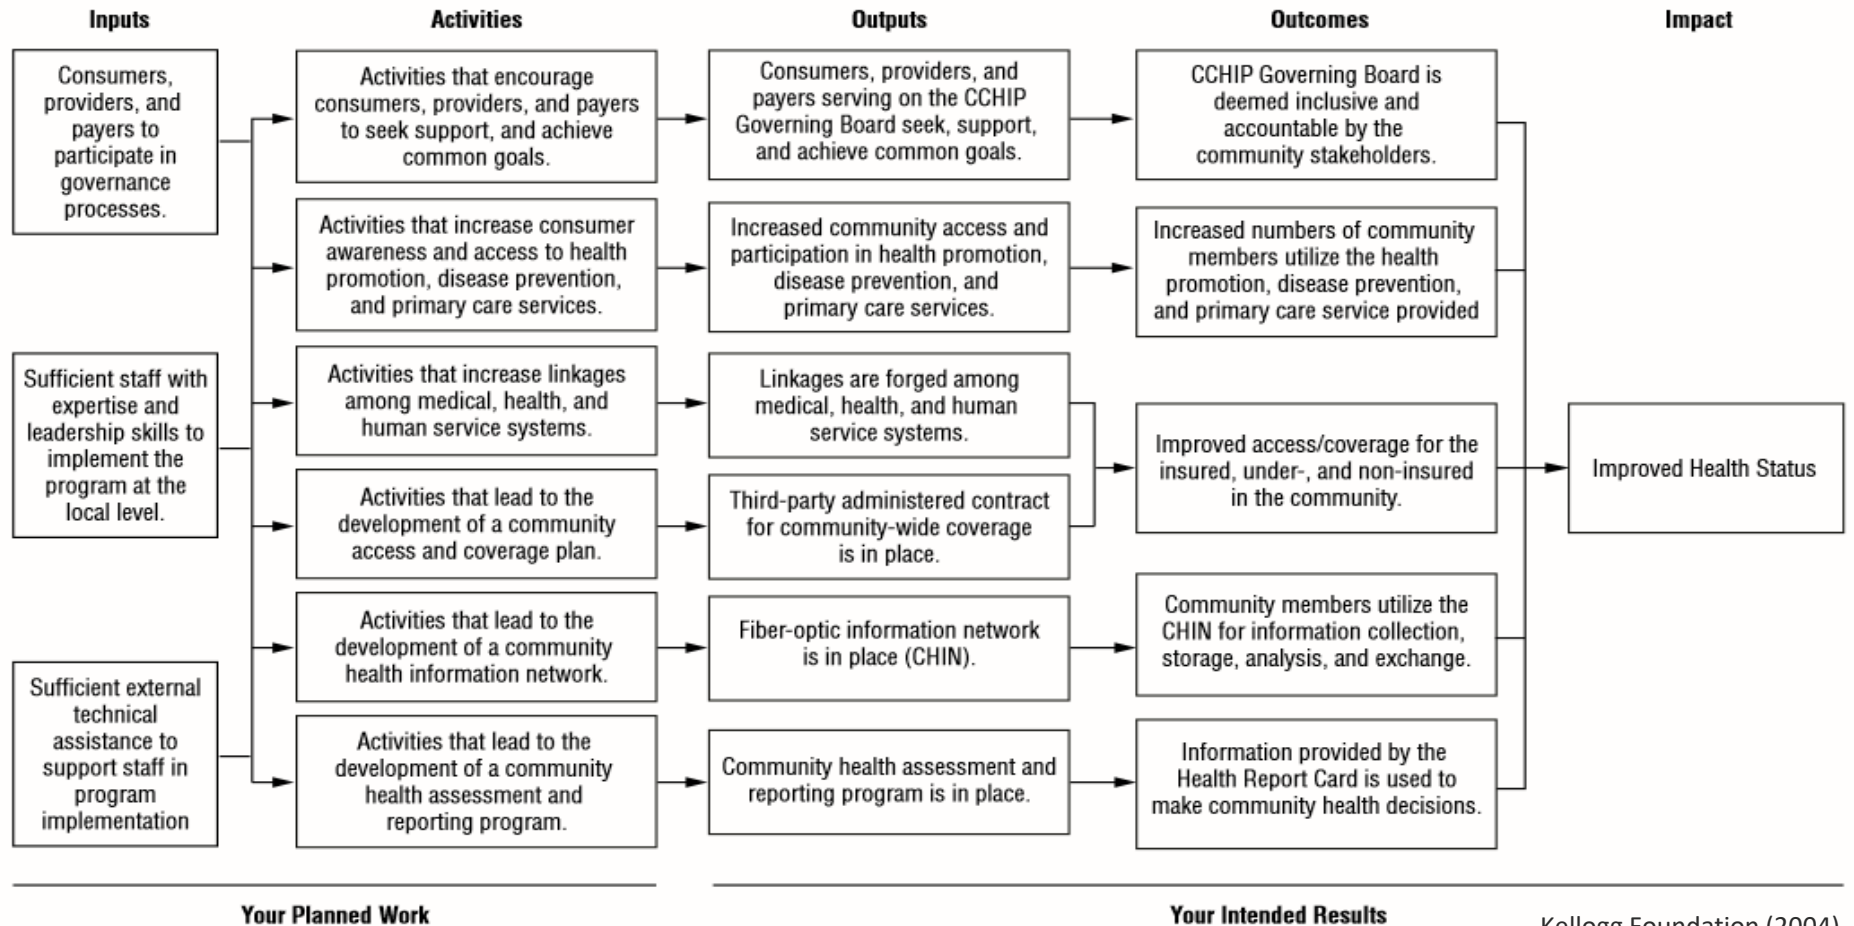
Inputs

Activities

Outputs

Outcomes

Impact

Consumers, providers, and payers to participate in governance processes.

Sufficient staff with expertise and leadership skills to implement the program at the local level.

Sufficient external technical assistance to support staff in program implementation

Activities that encourage consumers, providers, and payers to seek support, and achieve common goals.

Activities that increase consumer awareness and access to health promotion, disease prevention, and primary care services.

Activities that increase linkages among medical, health, and human service systems.

Activities that lead to the development of a community access and coverage plan.

Activities that lead to the development of a community health information network.

Activities that lead to the development of a community health assessment and reporting program.

Consumers, providers, and payers serving on the CCHIP Governing Board seek, support, and achieve common goals.

Increased community access and participation in health promotion, disease prevention, and primary care services.

Linkages are forged among medical, health, and human service systems.

Third-party administered contract for community-wide coverage is in place.

Fiber-optic information network is in place (CHIN).

Community health assessment and reporting program is in place.

CCHIP Governing Board is deemed inclusive and accountable by the community stakeholders.

Increased numbers of community members utilize the health promotion, disease prevention, and primary care service provided

Improved access/coverage for the insured, under-, and non-insured in the community.

Community members utilize the CHIN for information collection, storage, analysis, and exchange.

Information provided by the Health Report Card is used to make community health decisions.

Improved Health Status

Your Planned Work

Your Intended Results

Kellogg Foundation (2004)